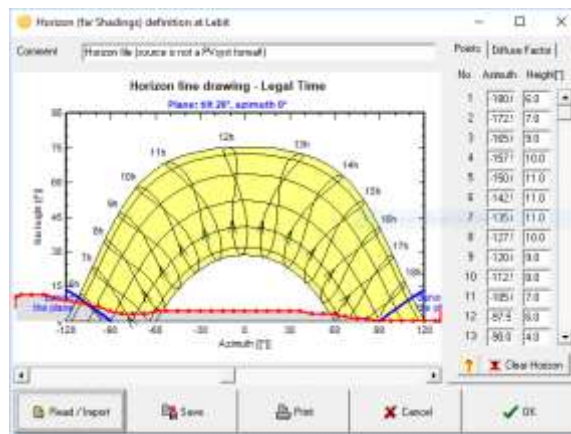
Horizon (far Shadings) definition at Lebit

Comment	Horizon file (source is not a PVsyst format)

Horizon line drawing - Legal Time
Plane: 69.28°, azimuth 0°

Height [°]
90
75
60
45
30
15
0
-120 -90 -60 -30 0 30 60 90 120
Azimuth [°]

12h 13h 11h 14h 10h 15h 9h 16h 8h 17h 7h 18h

Points | Diffuse Factor

| No. | Azimuth | Height[°] |
|---|---|---|
| 1 | -180.0 | 6.0 |
| 2 | -172.1 | 7.0 |
| 3 | -165.0 | 9.0 |
| 4 | -157.1 | 10.0 |
| 5 | -150.0 | 11.0 |
| 6 | -142.1 | 11.0 |
| 7 | -135.1 | 11.0 |
| 8 | -127.1 | 10.0 |
| 9 | -120.0 | 9.0 |
| 10 | -112.1 | 8.0 |
| 11 | -105.0 | 7.0 |
| 12 | -97.5 | 6.0 |
| 13 | -90.0 | 4.0 |

Clear Horizon

Read / Import	Save	Print	Cancel	OK